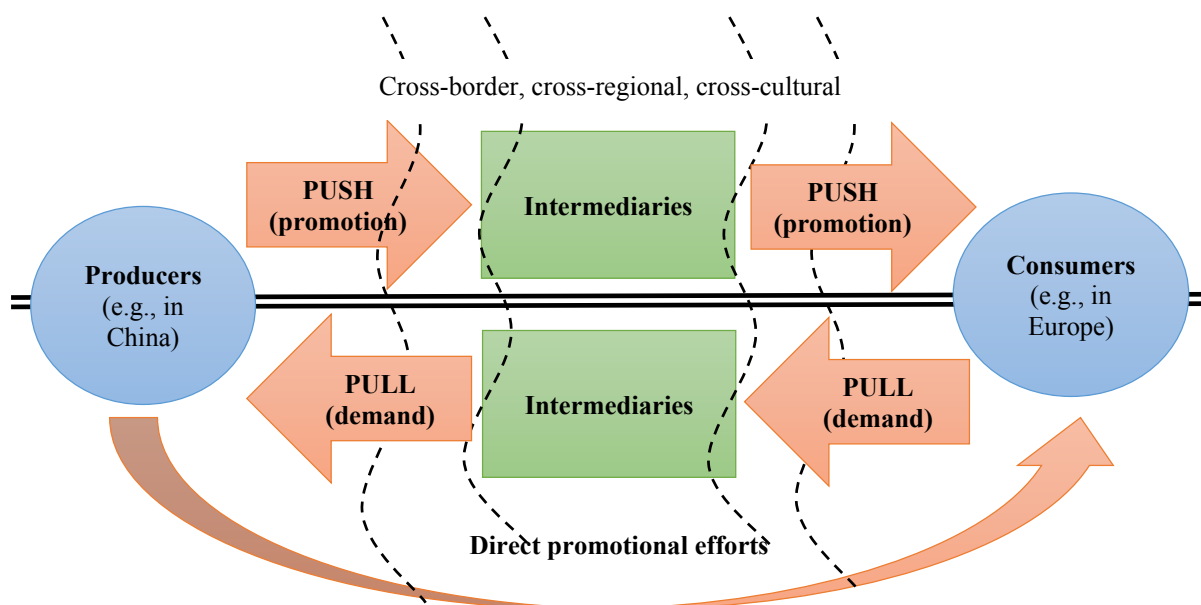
Cross-border, cross-regional, cross-cultural

PUSH (promotion)

Intermediaries

PUSH (promotion)

Producers (e.g., in China)

Consumers (e.g., in Europe)

PULL (demand)

Intermediaries

PULL (demand)

Direct promotional efforts